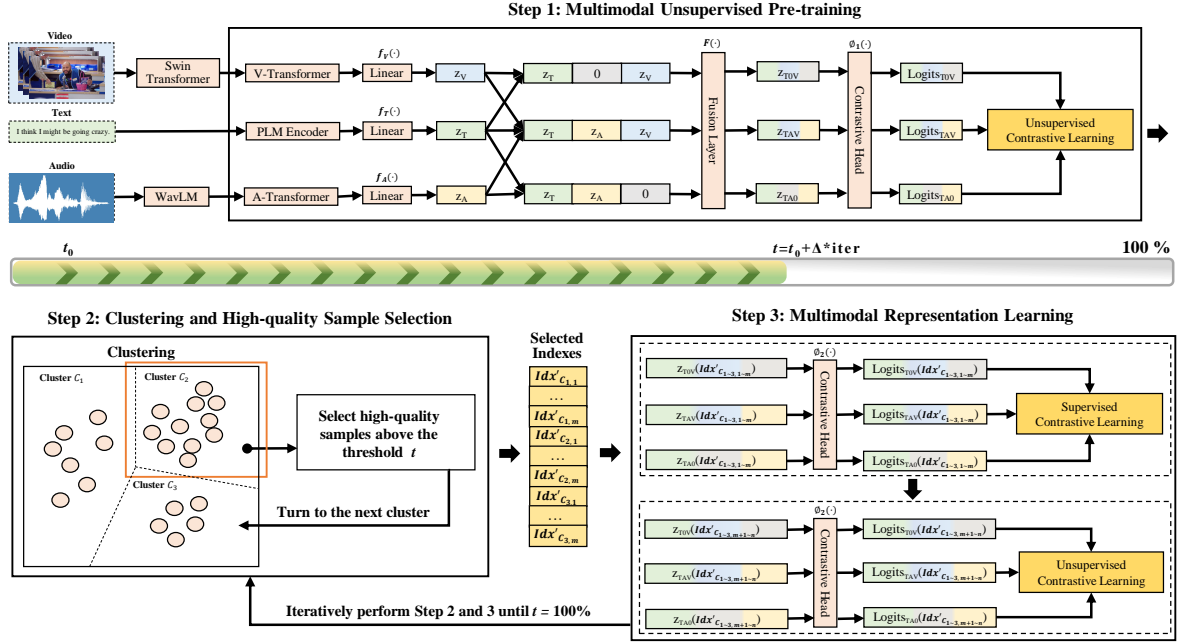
Step 1: Multimodal Unsupervised Pre-training

Video

Swin Transformer

V-Transformer

$f_V(\cdot)$

Linear

$z_V$

Text

I think I might be going crazy.

PLM Encoder

$f_T(\cdot)$

Linear

$z_T$

Audio

WavLM

A-Transformer

$f_A(\cdot)$

Linear

$z_A$

$z_T$ | 0 | $z_V$

$z_T$ | $z_A$ | $z_V$

$z_T$ | $z_A$ | 0

$F(\cdot)$

Fusion Layer

$z_{T0V}$

$z_{TAV}$

$z_{TA0}$

$\phi_1(\cdot)$

Contrastive Head

$Logits_{T0V}$

$Logits_{TAV}$

$Logits_{TA0}$

Unsupervised Contrastive Learning

$t_0$

$t = t_0 + \Delta * iter$

100 %

Step 2: Clustering and High-quality Sample Selection

Clustering

Cluster $C_1$

Cluster $C_2$

Cluster $C_3$

Select high-quality samples above the threshold $t$

Turn to the next cluster

Selected Indexes

$Idx'_{C_{1,1}}$
...
$Idx'_{C_{1,m}}$
$Idx'_{C_{2,1}}$
...
$Idx'_{C_{2,m}}$
$Idx'_{C_{3,1}}$
...
$Idx'_{C_{3,m}}$

Step 3: Multimodal Representation Learning

$z_{T0V}(Idx'_{C_{1\sim3,1\sim m}})$

$z_{TAV}(Idx'_{C_{1\sim3,1\sim m}})$

$z_{TA0}(Idx'_{C_{1\sim3,1\sim m}})$

$\phi_2(\cdot)$

Contrastive Head

$Logits_{T0V}(Idx'_{C_{1\sim3,1\sim m}})$

$Logits_{TAV}(Idx'_{C_{1\sim3,1\sim m}})$

$Logits_{TA0}(Idx'_{C_{1\sim3,1\sim m}})$

Supervised Contrastive Learning

$z_{T0V}(Idx'_{C_{1\sim3,m+1\sim n}})$

$z_{TAV}(Idx'_{C_{1\sim3,m+1\sim n}})$

$z_{TA0}(Idx'_{C_{1\sim3,m+1\sim n}})$

$\phi_2(\cdot)$

Contrastive Head

$Logits_{T0V}(Idx'_{C_{1\sim3,m+1\sim n}})$

$Logits_{TAV}(Idx'_{C_{1\sim3,m+1\sim n}})$

$Logits_{TA0}(Idx'_{C_{1\sim3,m+1\sim n}})$

Unsupervised Contrastive Learning

Iteratively perform Step 2 and 3 until $t$ = 100%